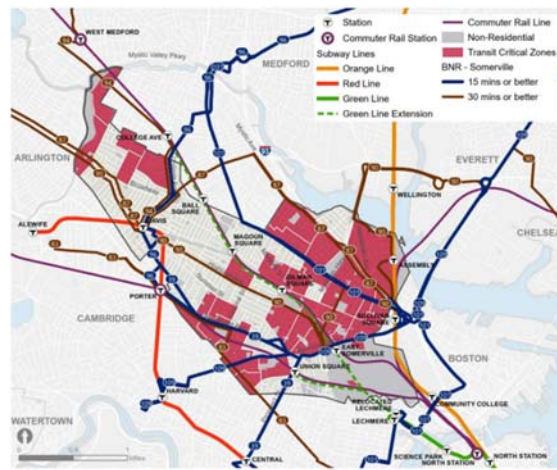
Station
Commuter Rail Station
Subway Lines
Orange Line
Red Line
Green Line
Green Line Extension
Commuter Rail Line
Non-Residential
Transit Critical Zones
BNR - Somerville
15 mins or better
30 mins or better

WEST MEDFORD
MEDFORD
Mystic Valley Pkwy
ARLINGTON
COLLEGE AVE
EVERETT
WELLINGTON
CHELSEA
ALEWIFE
DAVIS
BALL SQUARE
MAGOON SQUARE
GILMAN SQUARE
ASSEMBLY
SULLIVAN SQUARE
PORTER
CAMBRIDGE
EAST SOMERVILLE
BOSTON
UNION SQUARE
HARVARD
RELOCATED LECHMERE
COMMUNITY COLLEGE
LECHMERE
WATERTOWN
CENTRAL
SCIENCE PARK
NORTH STATION
NORTH STATION